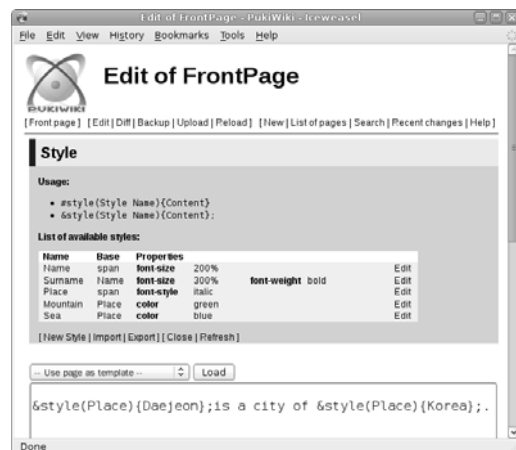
Edit of FrontPage - PukiWiki - Iceweasel

File Edit View History Bookmarks Tools Help

PUKIWIKI

Edit of FrontPage

[ Front page ] [ Edit | Diff | Backup | Upload | Reload ] [ New | List of pages | Search | Recent changes | Help ]

Style

Usage:

- #style(Style Name){Content}
- &style(Style Name){Content};

List of available styles:

| Name | Base | Properties | | | | |
|---|---|---|---|---|---|---|
| Name | span | font-size | 200% | | | Edit |
| Surname | Name | font-size | 300% | font-weight | bold | Edit |
| Place | span | font-style | italic | | | Edit |
| Mountain | Place | color | green | | | Edit |
| Sea | Place | color | blue | | | Edit |

[ New Style | Import | Export ] [ Close | Refresh ]

-- Use page as template -- Load

&style(Place){Daejeon};is a city of &style(Place){Korea};.

Done